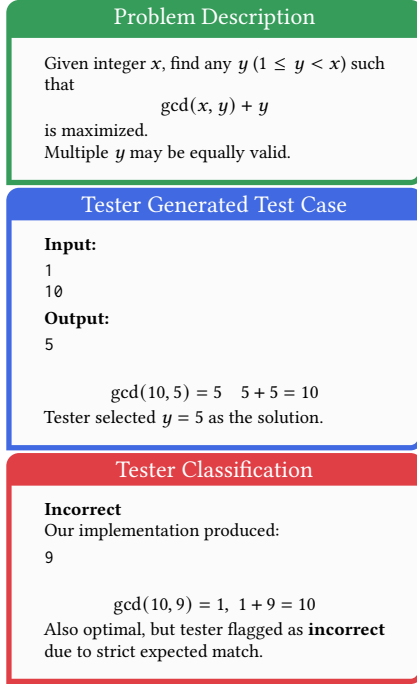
Problem Description

Given integer $x$, find any $y$ $(1 \leq y < x)$ such that

$\gcd(x, y) + y$

is maximized.
Multiple $y$ may be equally valid.

Tester Generated Test Case

**Input:**

1
10

**Output:**

5

$\gcd(10, 5) = 5 \quad 5 + 5 = 10$

Tester selected $y = 5$ as the solution.

Tester Classification

**Incorrect**
Our implementation produced:

9

$\gcd(10, 9) = 1, \; 1 + 9 = 10$

Also optimal, but tester flagged as **incorrect** due to strict expected match.